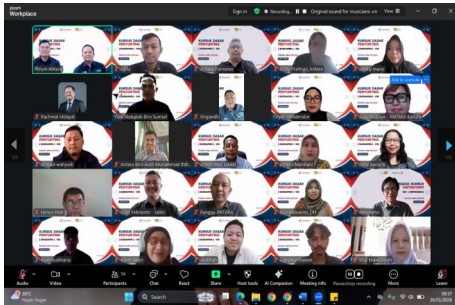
zoom Workplace

Sign in

Recording...

Original sound for musicians on

View

KURSUS DASAR PENYUNTING

Wisnu Aditya

Teguh Purnomo

Taufiqu Antara

Rahmat Hidayat

Yusuf Abdullah Bimo Sumarli

Virgenta

Vidya Wibowo

Ade Gusmana

ANTARA Kalbar

Antara Bin Sooth Muhammad Ridh...

Antara

Hema Patra

Rangga ANTARA

Siti Mardiana

Audio

Video

Participants

Chat

React

Share

Host tools

AI Companion

Meeting info

Record

More

Leave

Search